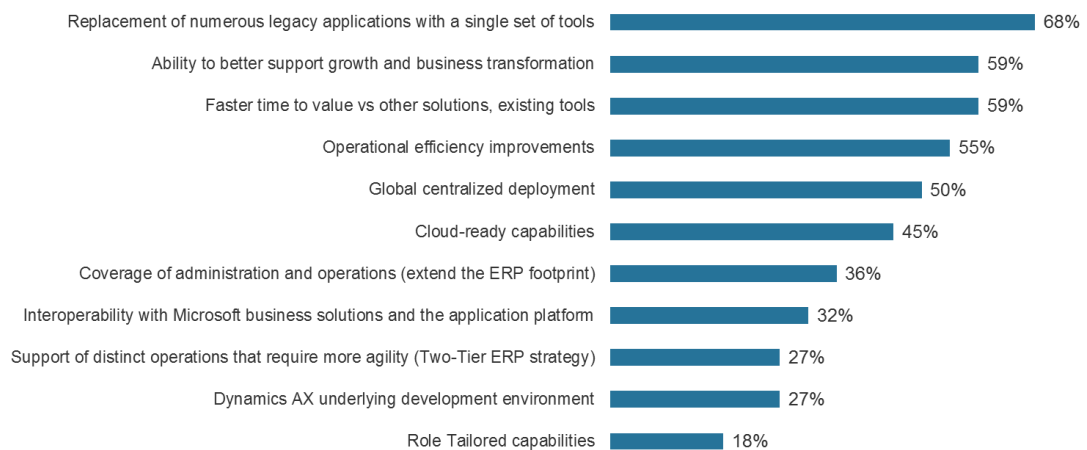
| | |
|---|---|
| Replacement of numerous legacy applications with a single set of tools | 68% |
| Ability to better support growth and business transformation | 59% |
| Faster time to value vs other solutions, existing tools | 59% |
| Operational efficiency improvements | 55% |
| Global centralized deployment | 50% |
| Cloud-ready capabilities | 45% |
| Coverage of administration and operations (extend the ERP footprint) | 36% |
| Interoperability with Microsoft business solutions and the application platform | 32% |
| Support of distinct operations that require more agility (Two-Tier ERP strategy) | 27% |
| Dynamics AX underlying development environment | 27% |
| Role Tailored capabilities | 18% |